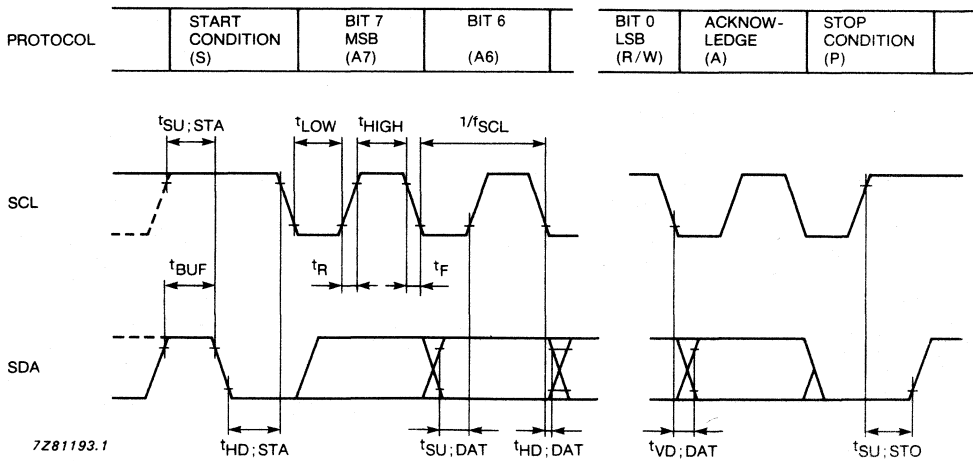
PROTOCOL

| START CONDITION (S) | BIT 7 MSB (A7) | BIT 6 (A6) | BIT 0 LSB (R/W) | ACKNOW-LEDGE (A) | STOP CONDITION (P) |
|---|---|---|---|---|---|

$t_{SU;STA}$ $t_{LOW}$ $t_{HIGH}$ $1/f_{SCL}$

SCL

$t_{BUF}$ $t_R$ $t_F$

SDA

7Z81193.1 $t_{HD;STA}$ $t_{SU;DAT}$ $t_{HD;DAT}$ $t_{VD;DAT}$ $t_{SU;STO}$